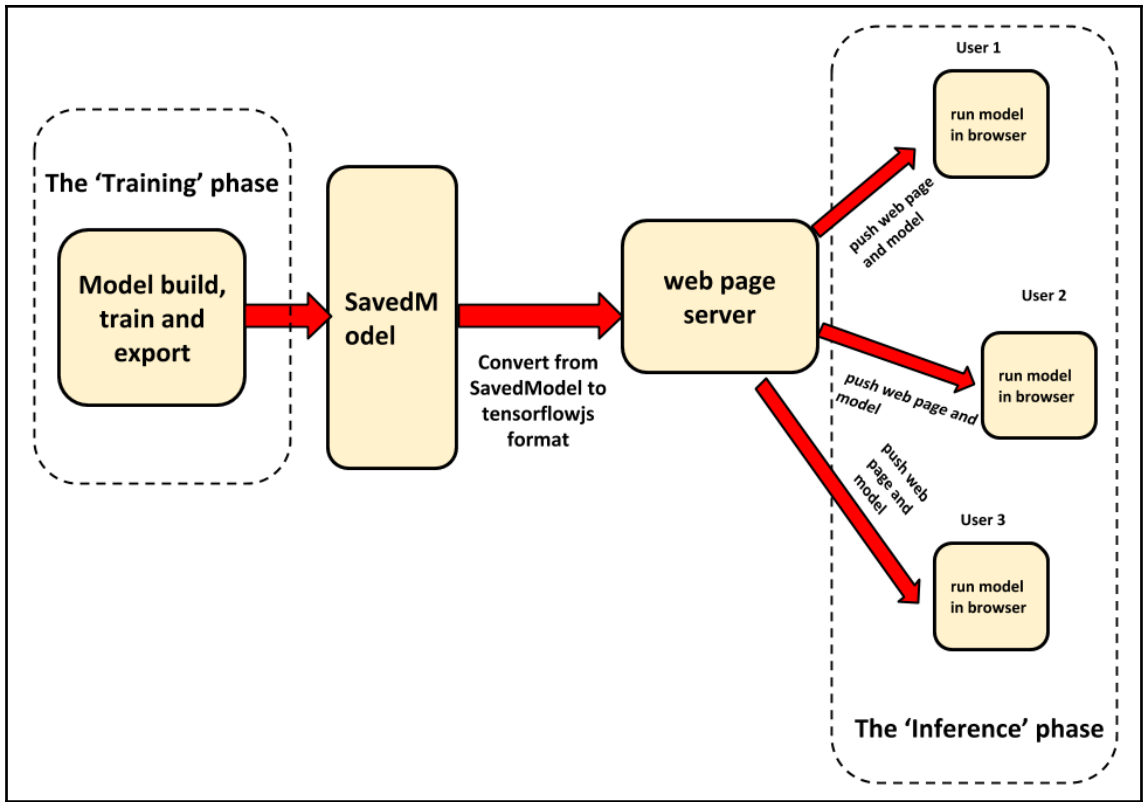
The 'Training' phase

Model build, train and export

SavedM odel

Convert from SavedModel to tensorflowjs format

web page server

User 1

run model in browser

push web page and model

User 2

run model in browser

push web page and model

push web page and model

User 3

run model in browser

The 'Inference' phase